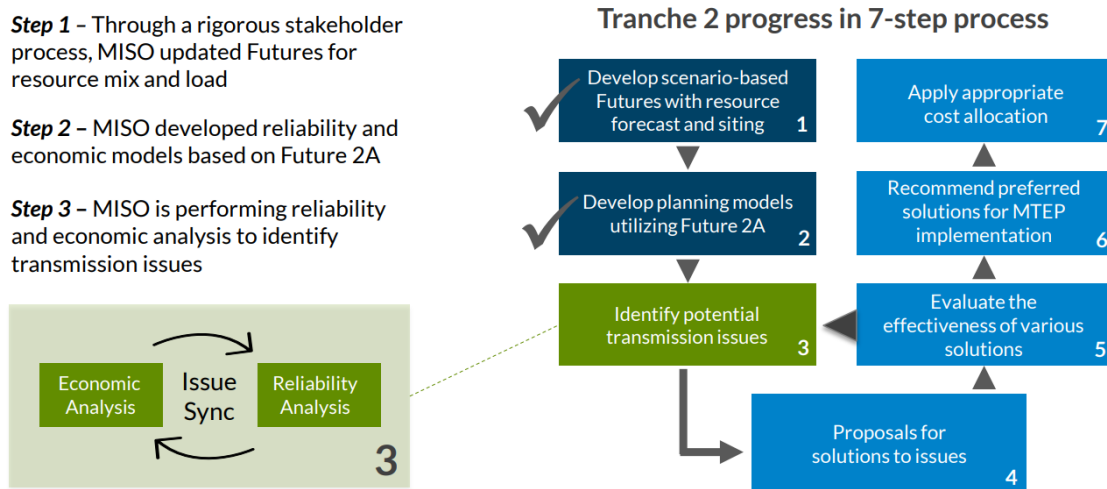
***Step 1*** – Through a rigorous stakeholder process, MISO updated Futures for resource mix and load

***Step 2*** – MISO developed reliability and economic models based on Future 2A

***Step 3*** – MISO is performing reliability and economic analysis to identify transmission issues

Economic Analysis

Issue Sync

Reliability Analysis

3

Tranche 2 progress in 7-step process

Develop scenario-based Futures with resource forecast and siting 1

Develop planning models utilizing Future 2A 2

Identify potential transmission issues 3

Proposals for solutions to issues 4

Evaluate the effectiveness of various solutions 5

Recommend preferred solutions for MTEP implementation 6

Apply appropriate cost allocation 7